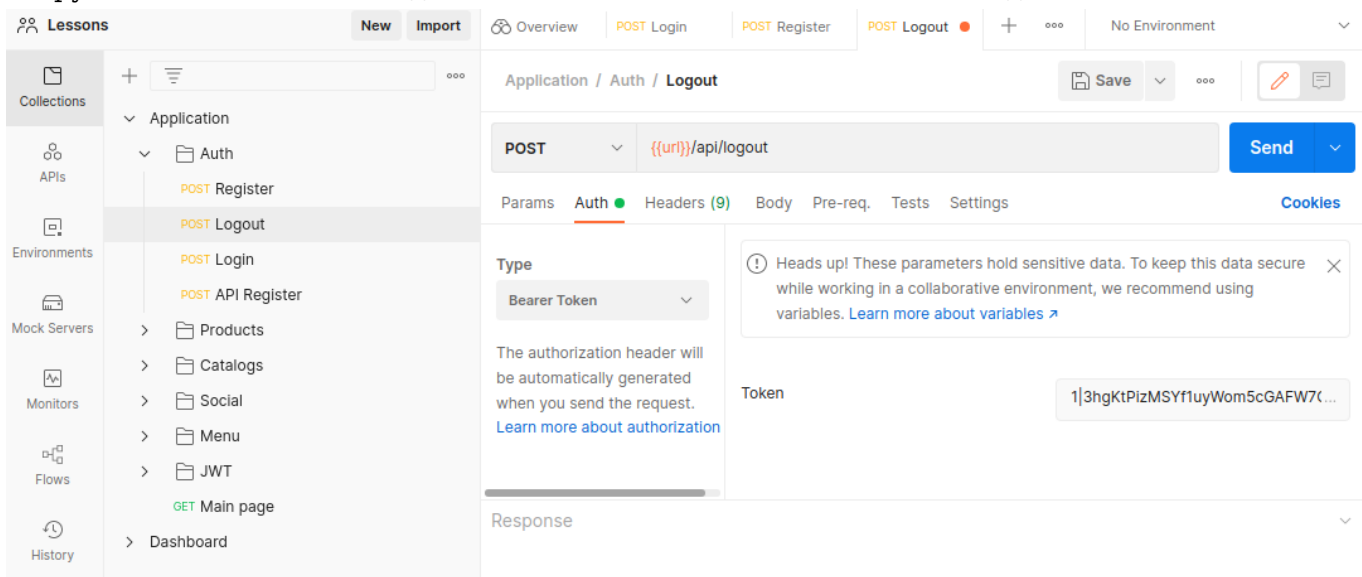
Lessons New Import

Collections
APIs
Environments
Mock Servers
Monitors
Flows
History

Application
Auth
POST Register
POST Logout
POST Login
POST API Register
Products
Catalogs
Social
Menu
JWT
GET Main page
Dashboard

Overview POST Login POST Register POST Logout No Environment

Application / Auth / Logout Save

POST {{url}}/api/logout Send

Params Auth Headers (9) Body Pre-req. Tests Settings Cookies

Type
Bearer Token

The authorization header will be automatically generated when you send the request. Learn more about authorization

Heads up! These parameters hold sensitive data. To keep this data secure while working in a collaborative environment, we recommend using variables. Learn more about variables ↗

Token 1|3hgKtPizMSYf1uyWom5cGAFW7(...

Response